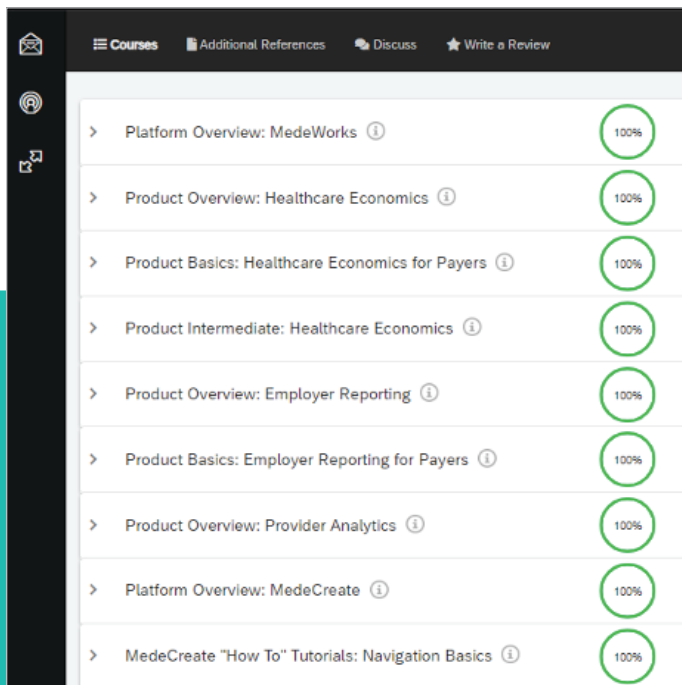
Courses Additional References Discuss Write a Review

Platform Overview: MedeWorks 100%

Product Overview: Healthcare Economics 100%

Product Basics: Healthcare Economics for Payers 100%

Product Intermediate: Healthcare Economics 100%

Product Overview: Employer Reporting 100%

Product Basics: Employer Reporting for Payers 100%

Product Overview: Provider Analytics 100%

Platform Overview: MedeCreate 100%

MedeCreate "How To" Tutorials: Navigation Basics 100%